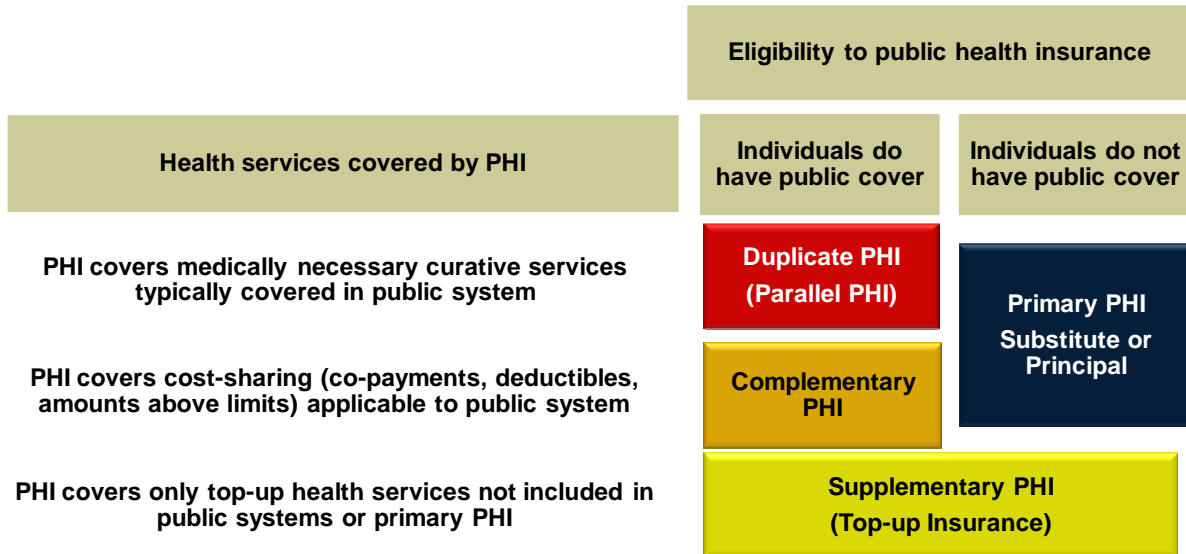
Eligibility to public health insurance

Health services covered by PHI

Individuals do have public cover

Individuals do not have public cover

PHI covers medically necessary curative services typically covered in public system

Duplicate PHI (Parallel PHI)

Primary PHI Substitute or Principal

PHI covers cost-sharing (co-payments, deductibles, amounts above limits) applicable to public system

Complementary PHI

PHI covers only top-up health services not included in public systems or primary PHI

Supplementary PHI (Top-up Insurance)